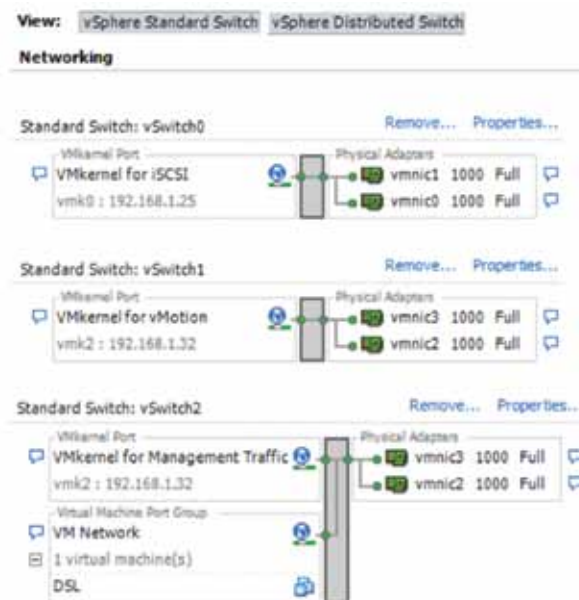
View: vSphere Standard Switch vSphere Distributed Switch

Networking

Standard Switch: vSwitch0 Remove... Properties...

VMkernel Port
VMkernel for iSCSI
vmk0 : 192.168.1.25

Physical Adapters
vmnic1 1000 Full
vmnic0 1000 Full

Standard Switch: vSwitch1 Remove... Properties...

VMkernel Port
VMkernel for vMotion
vmk2 : 192.168.1.32

Physical Adapters
vmnic3 1000 Full
vmnic2 1000 Full

Standard Switch: vSwitch2 Remove... Properties...

VMkernel Port
VMkernel for Management Traffic
vmk2 : 192.168.1.32

Virtual Machine Port Group
VM Network
1 virtual machine(s)
DSL

Physical Adapters
vmnic3 1000 Full
vmnic2 1000 Full